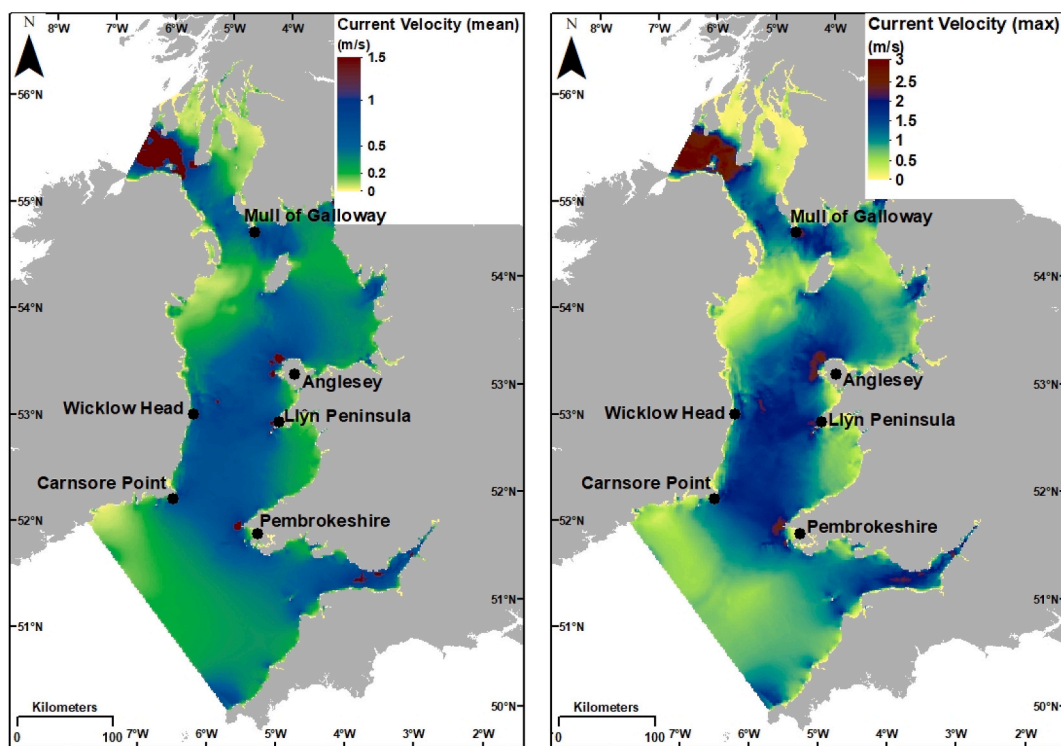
N
8°W 7°W 6°W 5°W 4°W
Current Velocity (mean)
(m/s)
1.5
1
0.5
0.2
0
56°N
55°N
Mull of Galloway
54°N
54°N
Anglesey
53°N
Wicklow Head
53°N
Llŷn Peninsula
Carnsore Point
52°N
52°N
Pembrokeshire
51°N
51°N
50°N
Kilometers
0 100
7°W 6°W 5°W 4°W 3°W 2°W

N
8°W 7°W 6°W 5°W 4°W
Current Velocity (max)
(m/s)
3
2.5
2
1.5
1
0.5
0
56°N
55°N
Mull of Galloway
54°N
54°N
Anglesey
53°N
Wicklow Head
53°N
Llŷn Peninsula
Carnsore Point
52°N
52°N
Pembrokeshire
51°N
51°N
50°N
Kilometers
0 100
7°W 6°W 5°W 4°W 3°W 2°W